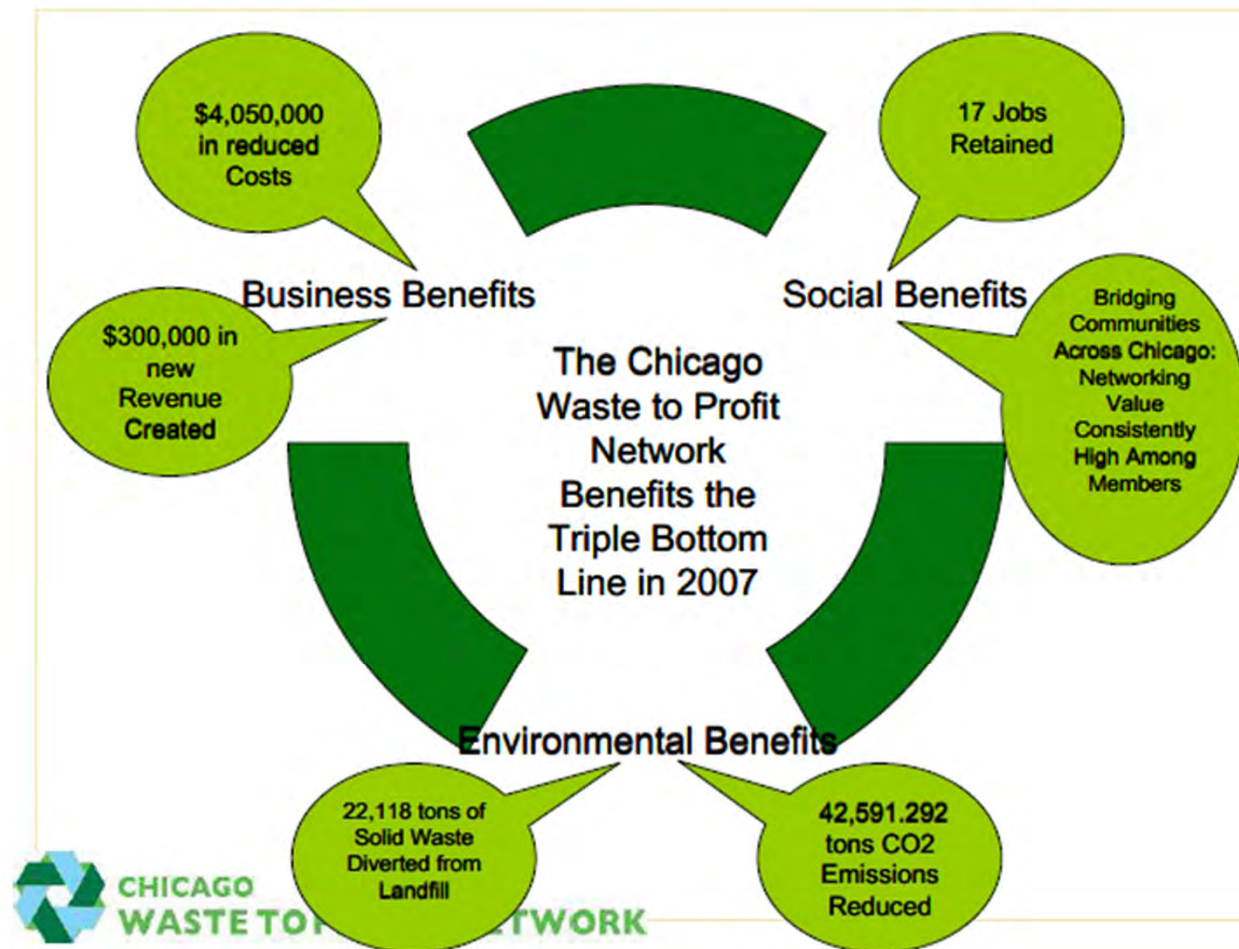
$4,050,000 in reduced Costs

17 Jobs Retained

Business Benefits

Social Benefits

$300,000 in new Revenue Created

The Chicago Waste to Profit Network Benefits the Triple Bottom Line in 2007

Bridging Communities Across Chicago: Networking Value Consistently High Among Members

Environmental Benefits

22,118 tons of Solid Waste Diverted from Landfill

42,591.292 tons CO2 Emissions Reduced

CHICAGO WASTE TO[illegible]TWORK